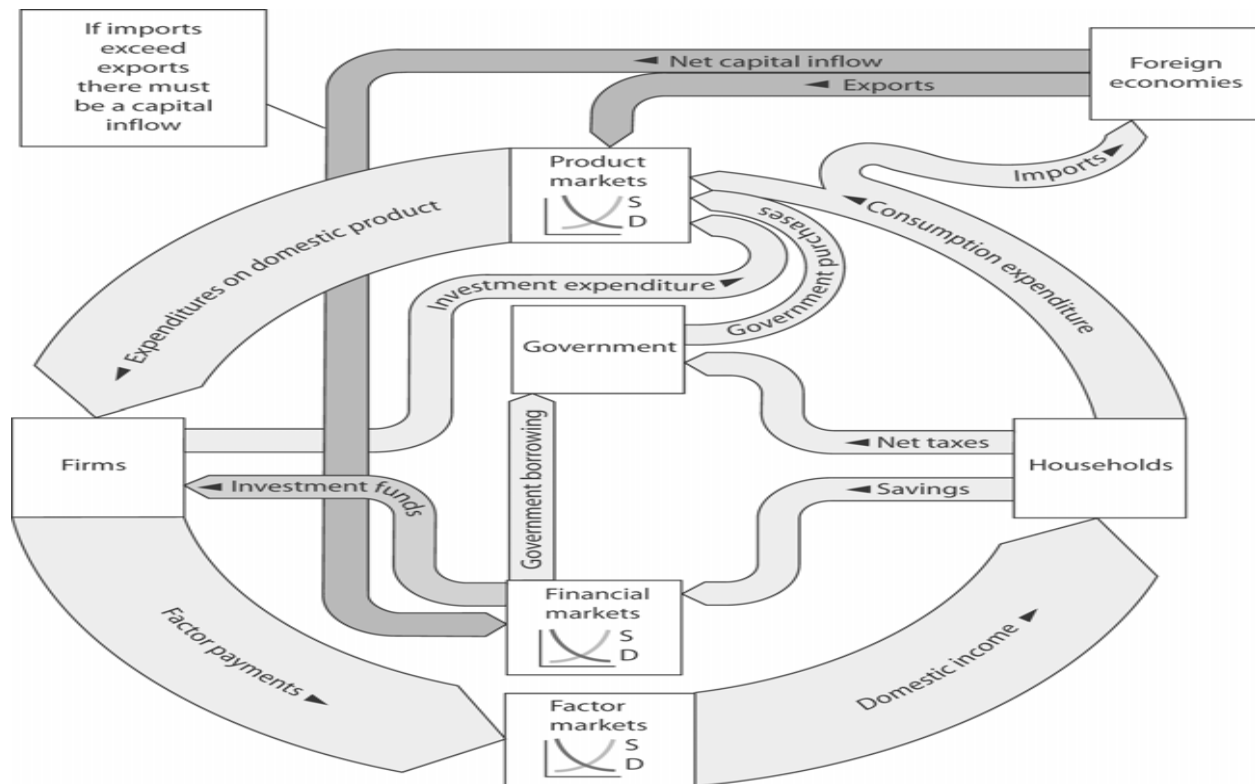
If imports exceed exports there must be a capital inflow

Net capital inflow

Exports

Foreign economies

Product markets
S
D

Imports

Consumption expenditure

Government purchases

Expenditures on domestic product

Investment expenditure

Government

Government borrowing

Net taxes

Firms

Investment funds

Savings

Households

Financial markets
S
D

Factor payments

Domestic income

Factor markets
S
D